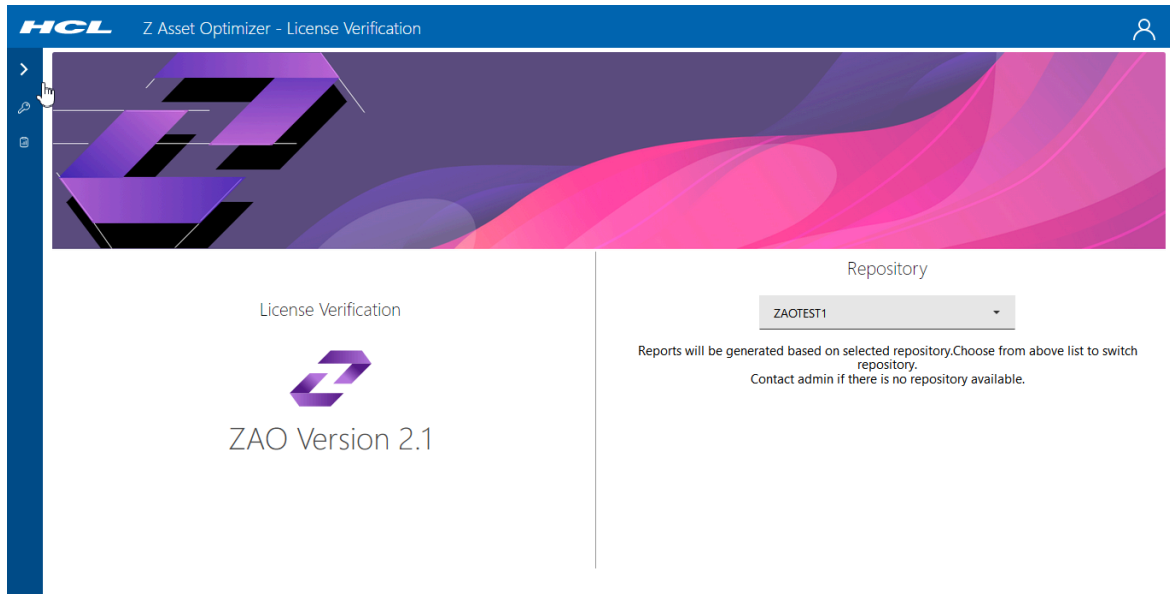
HCL Z Asset Optimizer - License Verification

License Verification

ZAO Version 2.1

Repository

ZAOTEST1

Reports will be generated based on selected repository.Choose from above list to switch repository.
Contact admin if there is no repository available.